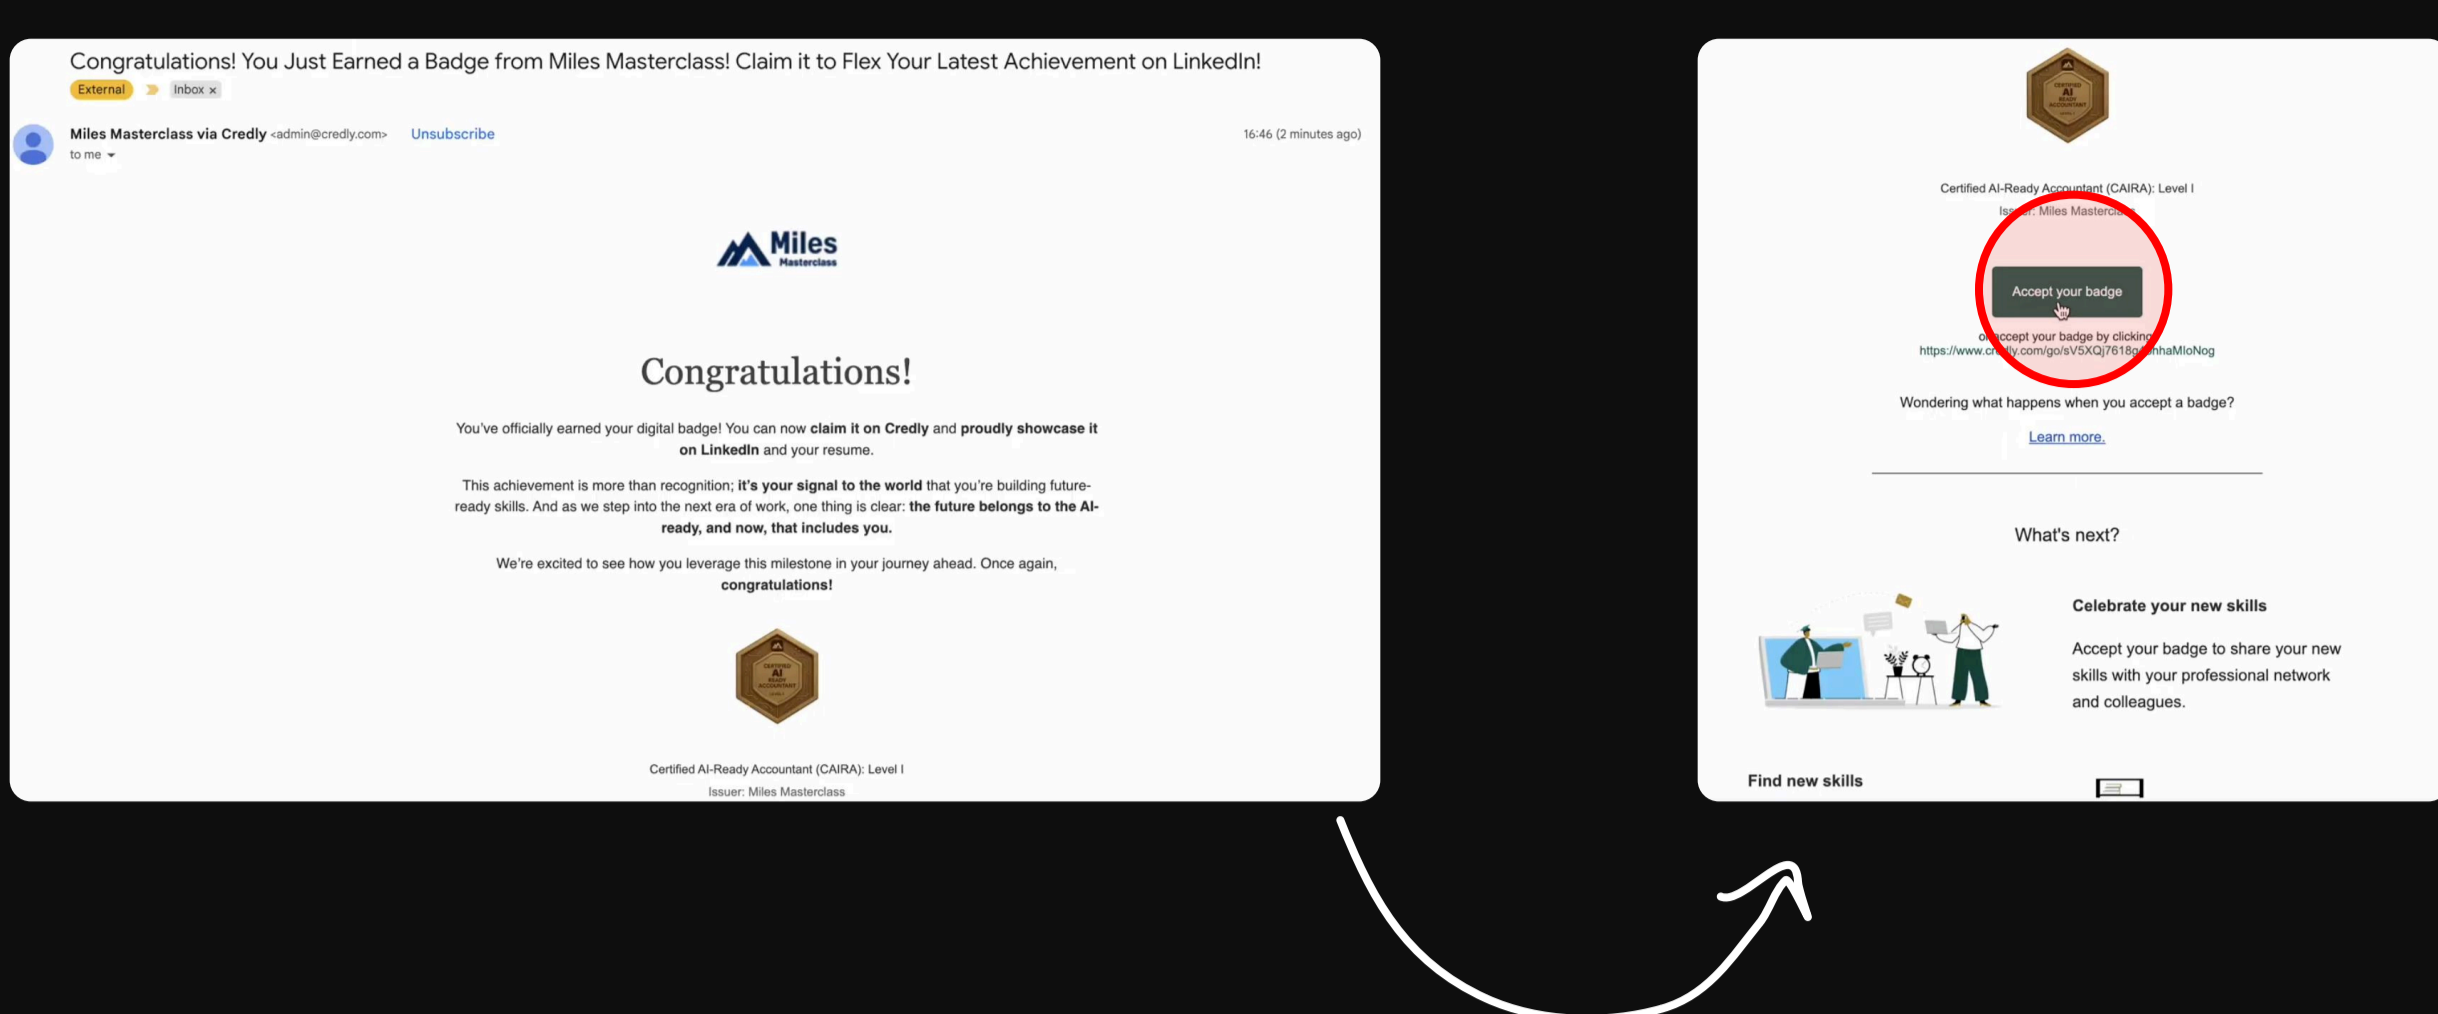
Congratulations! You Just Earned a Badge from Miles Masterclass! Claim it to Flex Your Latest Achievement on LinkedIn!

External Inbox ×

Miles Masterclass via Credly <admin@credly.com> Unsubscribe

to me

16:46 (2 minutes ago)

Miles Masterclass

Congratulations!

You've officially earned your digital badge! You can now **claim it on Credly** and **proudly showcase it on LinkedIn** and your resume.

This achievement is more than recognition; **it's your signal to the world** that you're building future-ready skills. And as we step into the next era of work, one thing is clear: **the future belongs to the AI-ready, and now, that includes you.**

We're excited to see how you leverage this milestone in your journey ahead. Once again, **congratulations!**

CERTIFIED AI READY ACCOUNTANT

Certified AI-Ready Accountant (CAIRA): Level I

Issuer: Miles Masterclass

CERTIFIED AI READY ACCOUNTANT

Certified AI-Ready Accountant (CAIRA): Level I

Iss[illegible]r: Miles Mastercl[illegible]

Accept your badge

o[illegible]ccept your badge by clicking https://www.cr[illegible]ly.com/go/sV5XQj7618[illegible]hhaMIoNog

Wondering what happens when you accept a badge?

Learn more.

What's next?

Celebrate your new skills

Accept your badge to share your new skills with your professional network and colleagues.

Find new skills